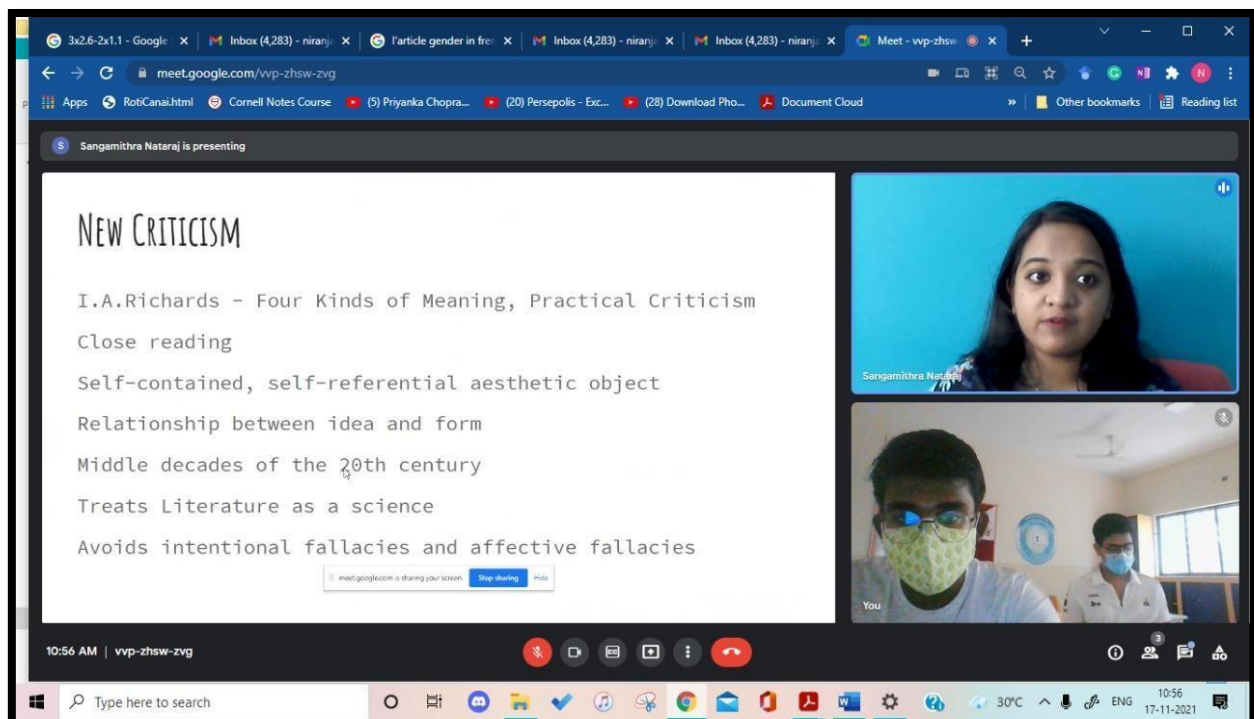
3x2.6-2x1.1 - Google ×
Inbox (4,283) - niranj ×
l'article gender in fre ×
Inbox (4,283) - niranj ×
Inbox (4,283) - niranj ×
Meet - vvp-zhsw ×
+

meet.google.com/vvp-zhsw-zvg

Apps RotiCanai.html Cornell Notes Course (5) Priyanka Chopra... (20) Persepolis - Exc... (28) Download Pho... Document Cloud » Other bookmarks Reading list

S Sangamithra Nataraj is presenting

NEW CRITICISM

I.A.Richards - Four Kinds of Meaning, Practical Criticism

Close reading

Self-contained, self-referential aesthetic object

Relationship between idea and form

Middle decades of the 20th century

Treats Literature as a science

Avoids intentional fallacies and affective fallacies

meet.google.com is sharing your screen. Stop sharing Hide

Sangamithra Nataraj

You

10:56 AM | vvp-zhsw-zvg

3

Type here to search

30°C ENG 10:56 17-11-2021